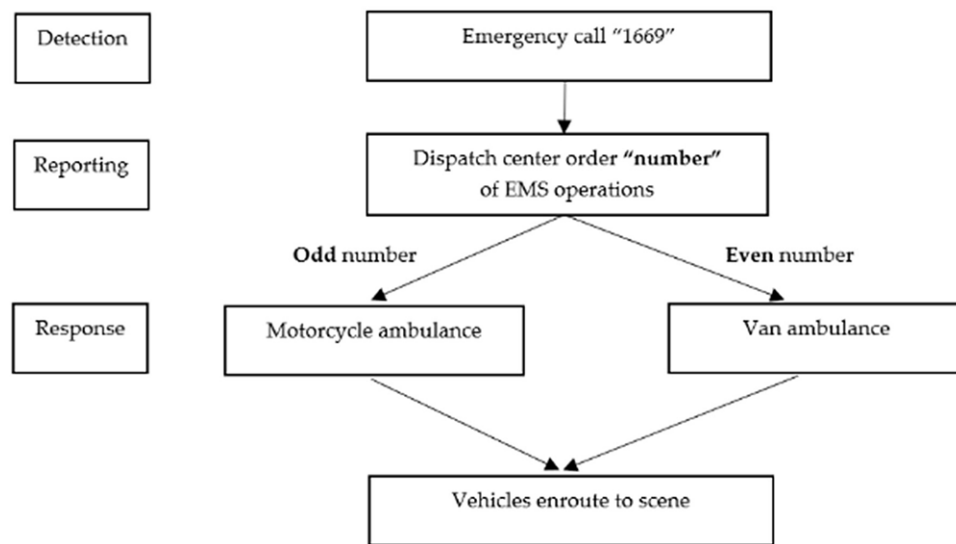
Detection

Emergency call "1669"

Reporting

Dispatch center order **"number"** of EMS operations

**Odd** number

**Even** number

Response

Motorcycle ambulance

Van ambulance

Vehicles enroute to scene